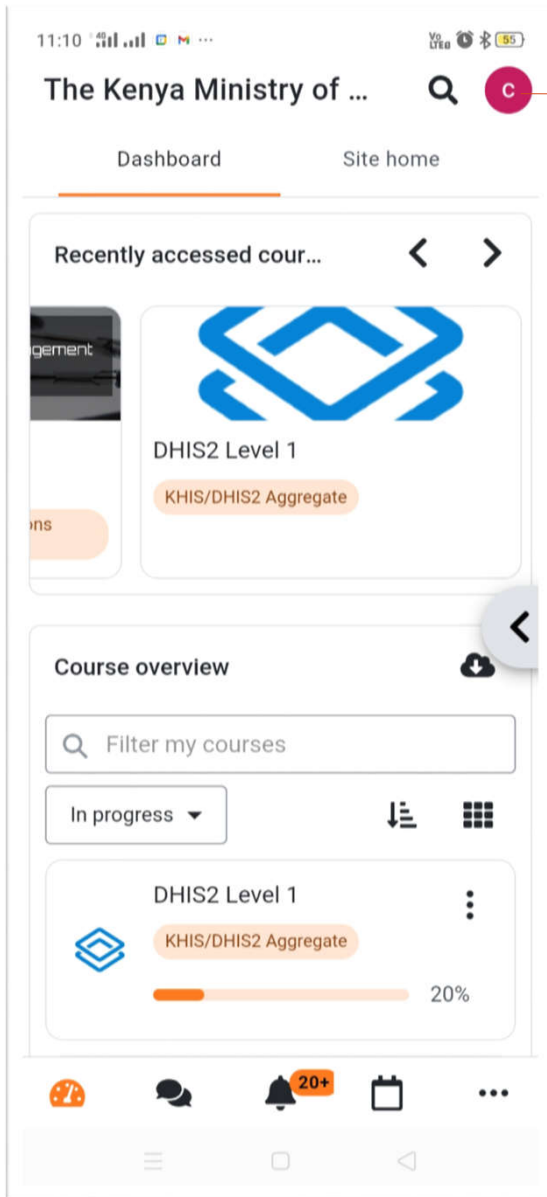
11:10 4G ··· Vo LTE 55

The Kenya Ministry of ...

C

Dashboard

Site home

Recently accessed cour...

agement

ons

DHIS2 Level 1

KHIS/DHIS2 Aggregate

Course overview

Filter my courses

In progress

DHIS2 Level 1

KHIS/DHIS2 Aggregate

20%

20+